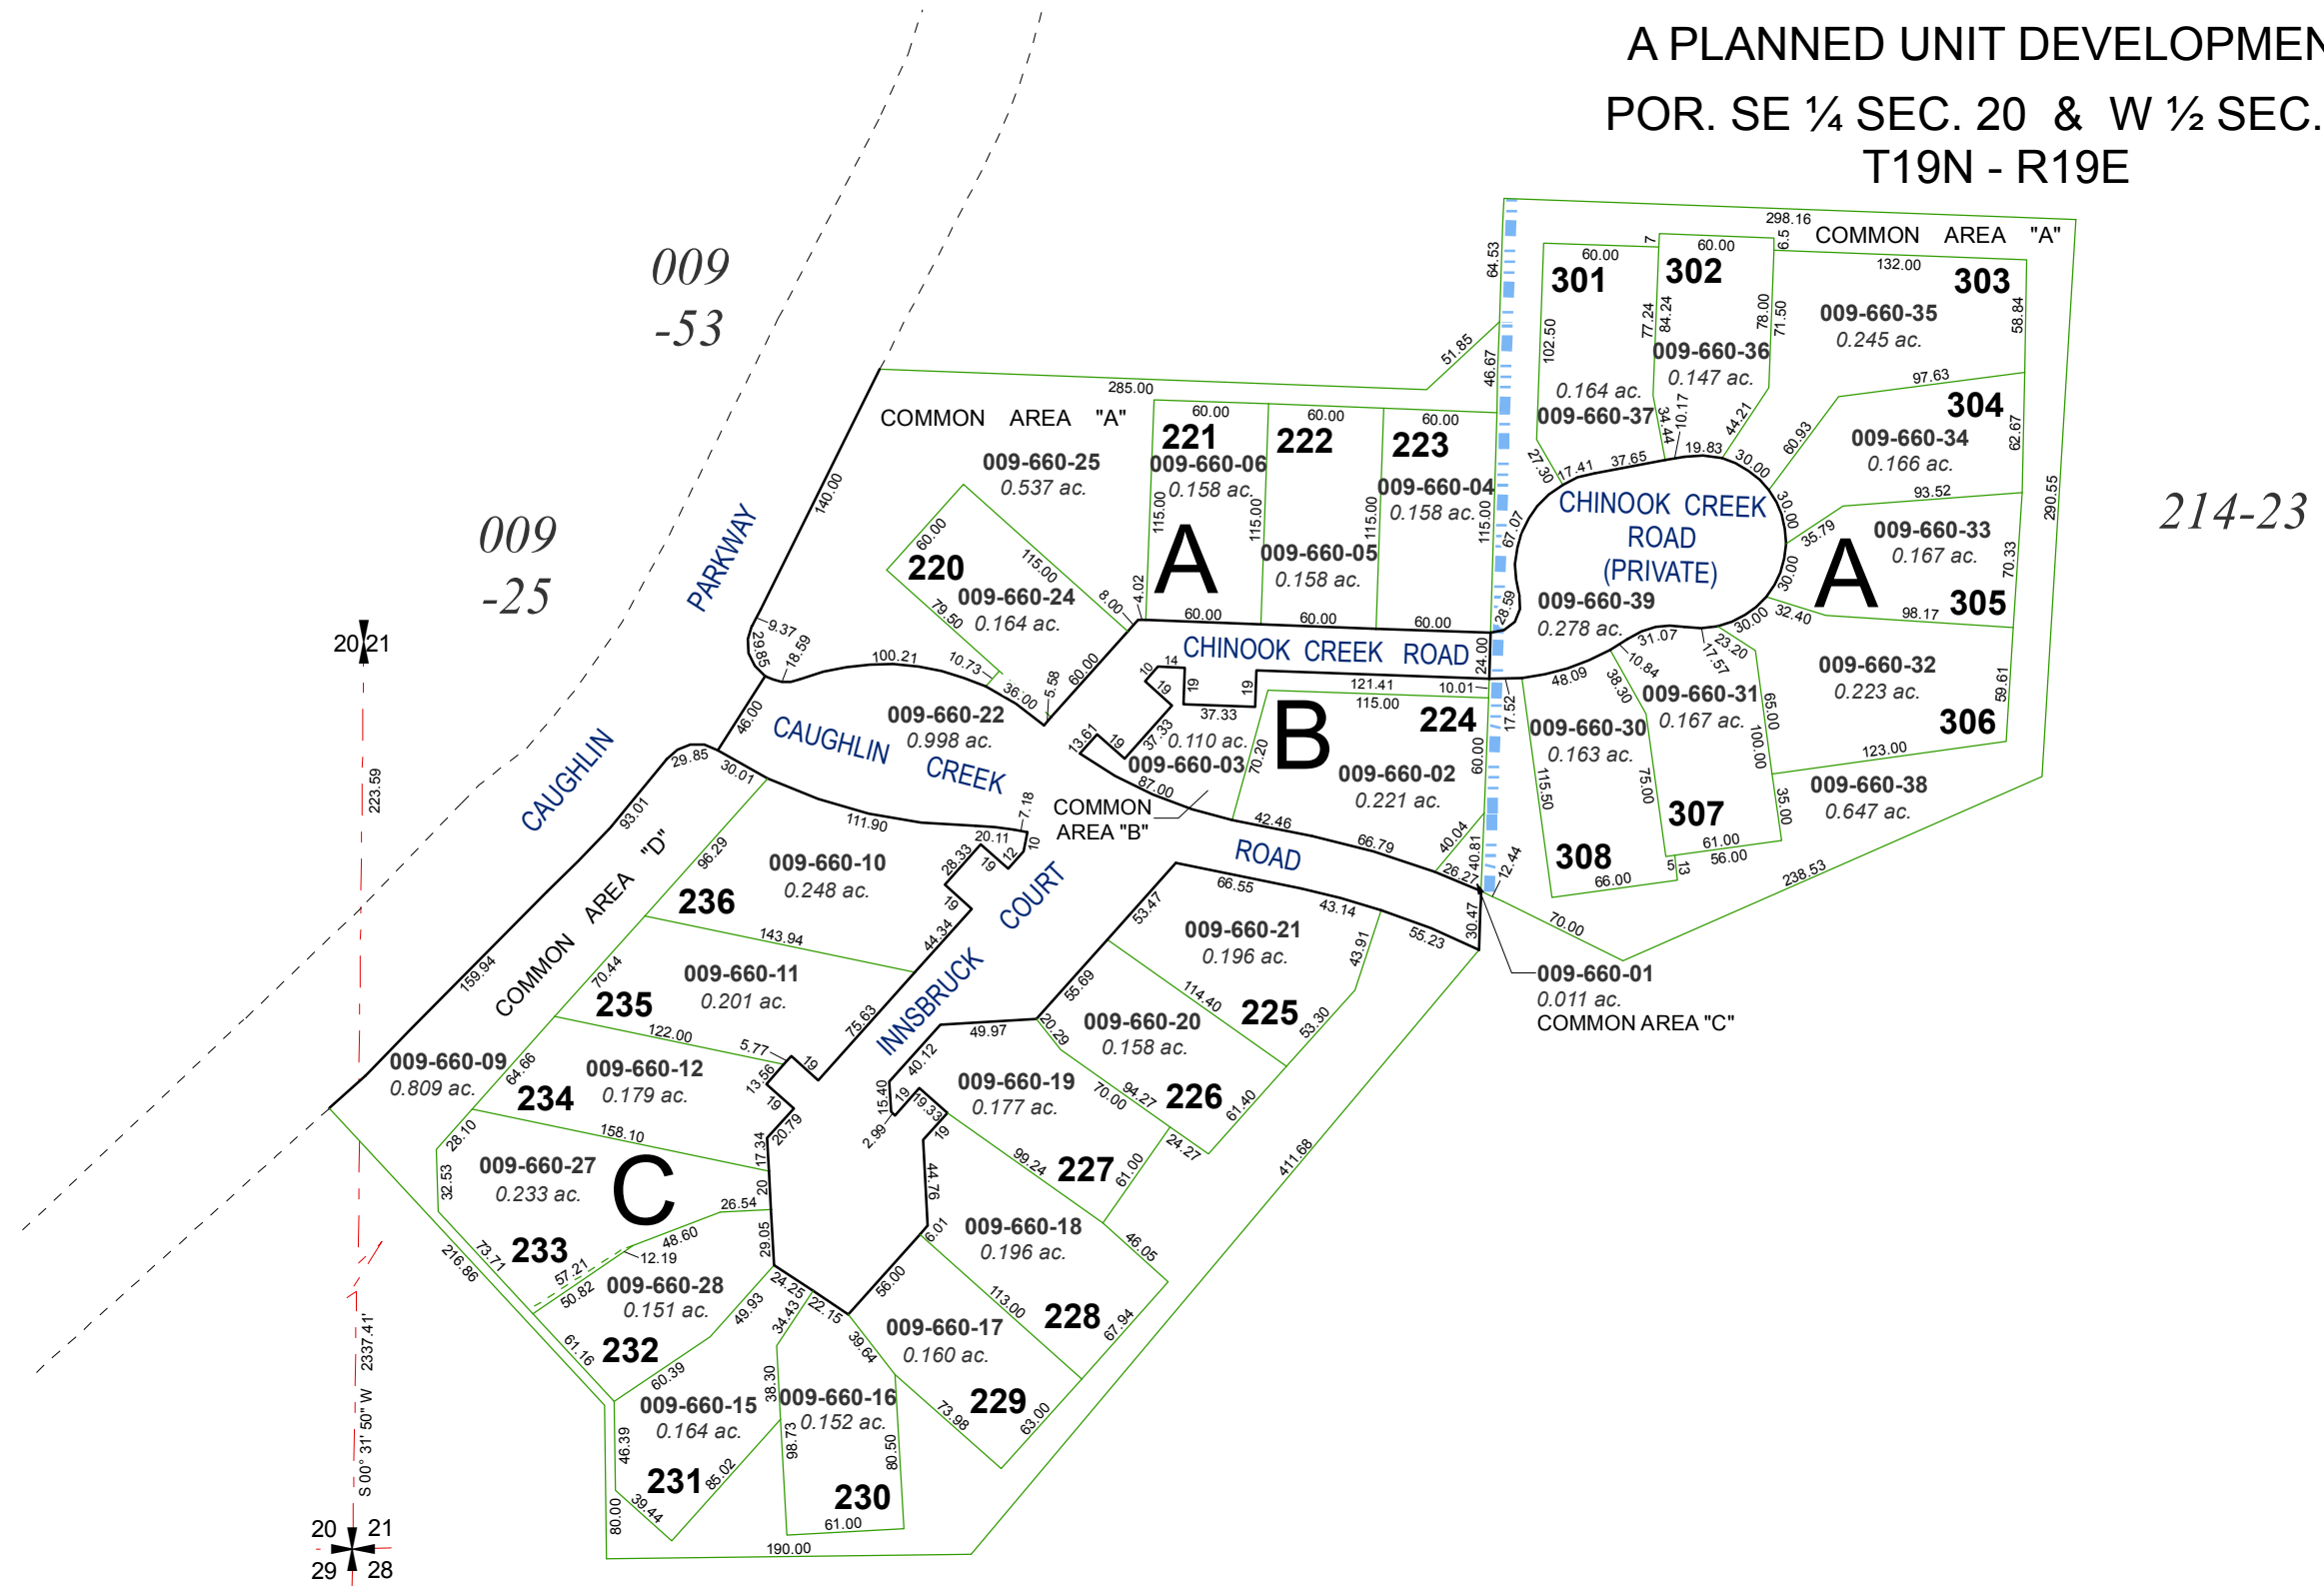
A PLANNED UNIT DEVELOPMEN

POR. SE ¼ SEC. 20 & W ½ SEC.
T19N - R19E

009
-53

009
-25

214-23

COMMON AREA "A"

COMMON AREA "A"

285.00

140.00

PARKWAY

CAUGHLIN

009-660-25
0.537 ac.

221
009-660-06
0.158 ac.

222

223
009-660-04
0.158 ac.

009-660-05
0.158 ac.

A

220
009-660-24
0.164 ac.

CHINOOK CREEK ROAD

CAUGHLIN CREEK

009-660-22
0.998 ac.

009-660-03
0.110 ac.

COMMON
AREA "B"

B

224
009-660-02
0.221 ac.

ROAD

301
0.164 ac.
009-660-37

302
009-660-36
0.147 ac.

303
009-660-35
0.245 ac.

304
009-660-34
0.166 ac.

CHINOOK CREEK
ROAD
(PRIVATE)

009-660-39
0.278 ac.

A

009-660-33
0.167 ac.

305

009-660-32
0.223 ac.

306

009-660-31
0.167 ac.

009-660-30
0.163 ac.

307

308

009-660-38
0.647 ac.

009-660-01
0.011 ac.
COMMON AREA "C"

COMMON AREA "D"

009-660-09
0.809 ac.

236
009-660-10
0.248 ac.

235
009-660-11
0.201 ac.

234
009-660-12
0.179 ac.

COURT

INNSBRUCK

009-660-21
0.196 ac.

225
009-660-20
0.158 ac.

226
009-660-19
0.177 ac.

227

009-660-27
0.233 ac.

C

233

009-660-28
0.151 ac.

232

009-660-18
0.196 ac.

228

009-660-17
0.160 ac.

229

009-660-15
0.164 ac.

231

009-660-16
0.152 ac.

230

20 21

223.59

S 00° 31' 50" W 2337.41'

20 21
29 28

298.16 60.00 60.00 132.00 64.53 51.85 46.67 102.50 77.24 84.24 78.00 71.50 58.84 97.63 62.67 60.93 44.21 34.44 10.17 19.83 37.65 17.41 27.30 30.00 30.00 93.52 35.79 290.55 70.33 30.00 32.40 98.17 30.00 23.20 17.57 31.07 10.84 38.30 48.09 65.00 100.00 59.61 123.00 35.00 115.50 75.00 61.00 56.00 66.00 13 5 238.53 70.00 60.00 60.00 60.00 115.00 115.00 115.00 115.00 67.07 28.59 60.00 60.00 60.00 24.00 4.02 8.00 115.00 60.00 79.50 9.37 29.85 18.59 100.21 10.73 36.00 5.58 60.00 10 14 19 19 19 37.33 121.41 10.01 115.00 17.52 13.61 19 37.33 70.20 87.00 60.00 42.46 66.79 40.04 40.81 26.27 12.44 30.47 46.00 29.85 30.01 111.90 20.11 7.18 10 12 19 28.33 19 44.34 75.63 93.01 96.29 143.94 159.94 70.44 122.00 5.77 19 13.56 64.66 19 20.79 158.10 28.10 32.53 17.34 20 26.54 48.60 12.19 57.21 73.71 50.82 216.86 29.05 61.16 24.25 22.15 34.43 49.93 60.39 39.64 46.39 38.30 85.02 98.73 80.50 39.44 80.00 61.00 190.00 66.55 43.14 53.47 43.91 55.23 114.40 55.69 53.30 20.29 49.97 40.12 15.40 19 19.33 2.99 19 94.27 70.00 61.40 99.24 24.27 44.76 61.00 46.05 6.01 56.00 113.00 67.94 73.98 63.00 411.68